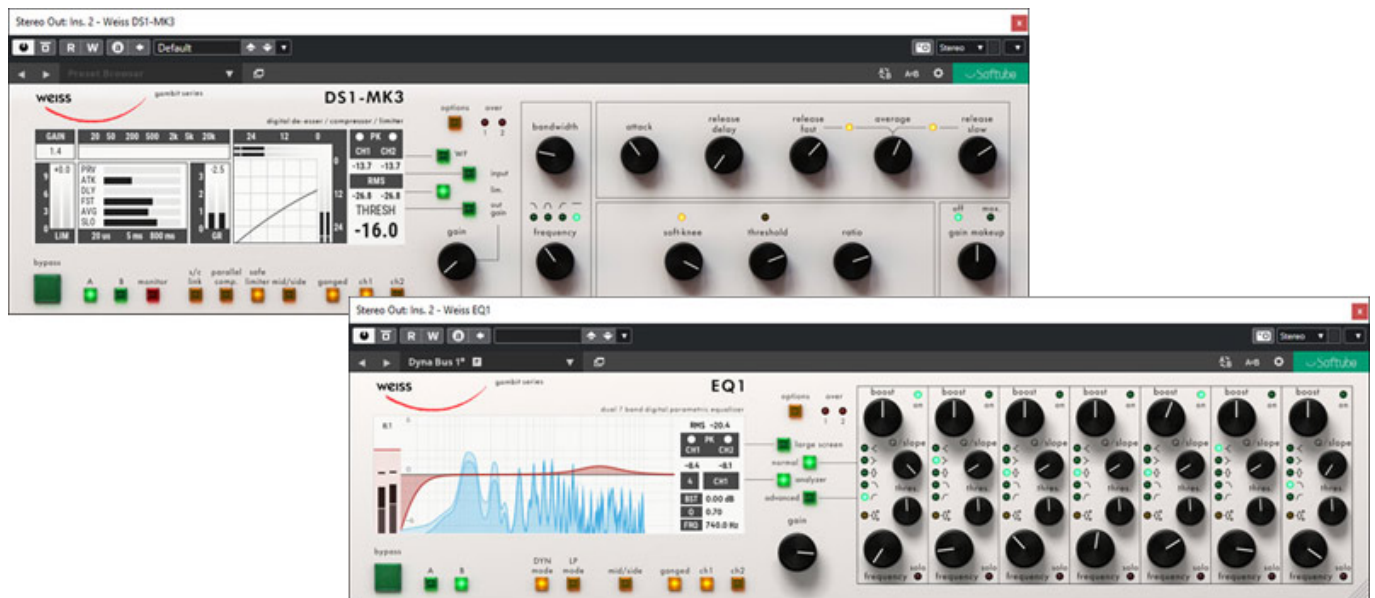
Stereo Out: Ins. 2 - Weiss DS1-MK3

R W

Default

Stereo

Preset Browser

A-B

Softube

weiss

gambit series

DS1-MK3

digital de-esser / compressor / limiter

GAIN

1.4

20 50 200 500 2k 5k 20k

24 12 0

PK

CH1 CH2

-13.7 -13.7

RMS

-26.8 -26.8

THRESH

-16.0

+0.0

PRV

ATK

DLY

FST

AVG

SLO

LIM

20 us 5 ms 800 ms

-2.5

GR

0

12

24

options

over

1 2

'HF'

input

lim.

out gain

gain

bandwidth

frequency

attack

release delay

release fast

average

release slow

soft-knee

threshold

ratio

off max.

gain makeup

bypass

A

B

monitor

s/c link

parallel comp.

safe limiter

mid/side

ganged

ch1

ch2

Stereo Out: Ins. 2 - Weiss EQ1

R W

Stereo

Dyna Bus 1*

A-B

Softube

weiss

gambit series

EQ1

dual 7 band digital parametric equalizer

options

over

1 2

RMS -20.4

PK

CH1 CH2

-8.4 -8.1

A CH1

BST 0.00 dB

Q 0.70

FRQ 740.0 Hz

large screen

normal

analyzer

advanced

gain

boost on

Q / slope

thres

frequency solo

boost on

Q / slope

thres

frequency solo

boost on

Q / slope

thres

frequency solo

boost on

Q / slope

thres

frequency solo

boost on

Q / slope

thres

frequency solo

boost on

Q / slope

thres

frequency solo

boost on

Q / slope

thres

frequency solo

bypass

A

B

DYN mode

LP mode

mid/side

ganged

ch1

ch2